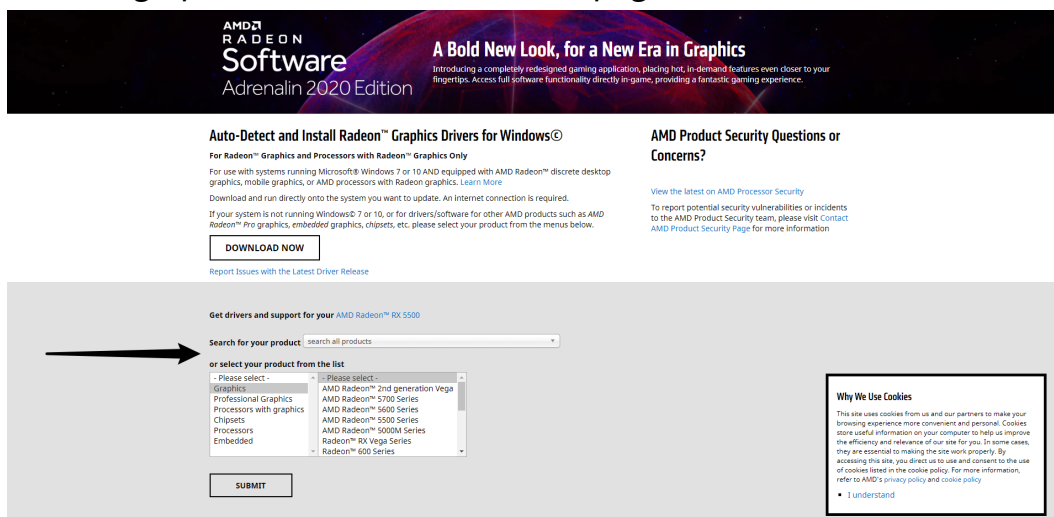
AMD
RADEON
Software
Adrenalin 2020 Edition

A Bold New Look, for a New Era in Graphics

Introducing a completely redesigned gaming application, placing hot, in-demand features even closer to your fingertips. Access full software functionality directly in-game, providing a fantastic gaming experience.

Auto-Detect and Install Radeon™ Graphics Drivers for Windows©

For Radeon™ Graphics and Processors with Radeon™ Graphics Only

For use with systems running Microsoft® Windows 7 or 10 AND equipped with AMD Radeon™ discrete desktop graphics, mobile graphics, or AMD processors with Radeon graphics. Learn More

Download and run directly onto the system you want to update. An internet connection is required.

If your system is not running Windows© 7 or 10, or for drivers/software for other AMD products such as AMD Radeon™ Pro graphics, embedded graphics, chipsets, etc. please select your product from the menus below.

DOWNLOAD NOW

Report Issues with the Latest Driver Release

AMD Product Security Questions or Concerns?

View the latest on AMD Processor Security

To report potential security vulnerabilities or incidents to the AMD Product Security team, please visit Contact AMD Product Security Page for more information

Get drivers and support for your AMD Radeon™ RX 5500

Search for your product search all products

or select your product from the list

- Please select -
Graphics
Professional Graphics
Processors with graphics
Chipsets
Processors
Embedded

- Please select -
AMD Radeon™ 2nd generation Vega
AMD Radeon™ 5700 Series
AMD Radeon™ 5600 Series
AMD Radeon™ 5500 Series
AMD Radeon™ 5000M Series
Radeon™ RX Vega Series
Radeon™ 600 Series

SUBMIT

Why We Use Cookies

This site uses cookies from us and our partners to make your browsing experience more convenient and personal. Cookies store useful information on your computer to help us improve the efficiency and relevance of our site for you. In some cases, they are essential to making the site work properly. By accessing this site, you direct us to use and consent to the use of cookies listed in the cookie policy. For more information, refer to AMD's privacy policy and cookie policy

I understand